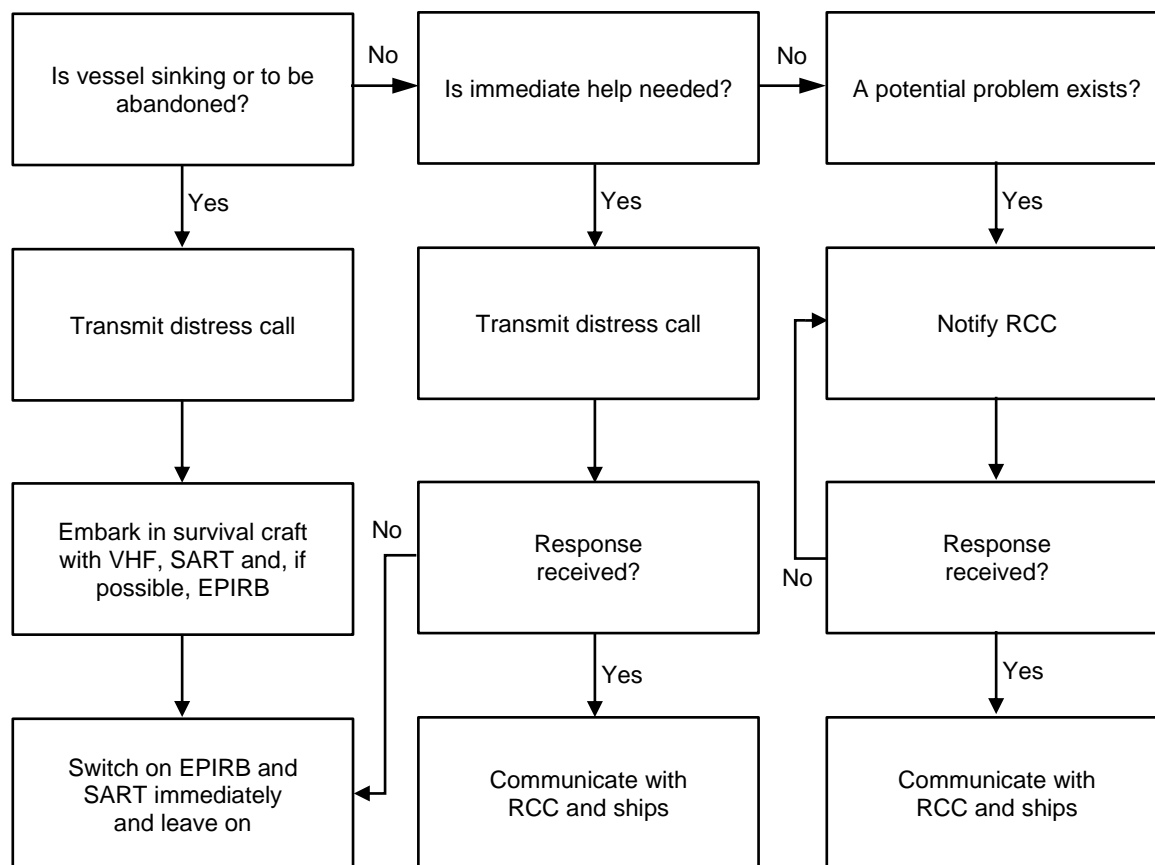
Is vessel sinking or to be abandoned?

No

Is immediate help needed?

No

A potential problem exists?

Yes

Yes

Yes

Transmit distress call

Transmit distress call

Notify RCC

Embark in survival craft with VHF, SART and, if possible, EPIRB

No

Response received?

No

Response received?

Yes

Yes

Switch on EPIRB and SART immediately and leave on

Communicate with RCC and ships

Communicate with RCC and ships